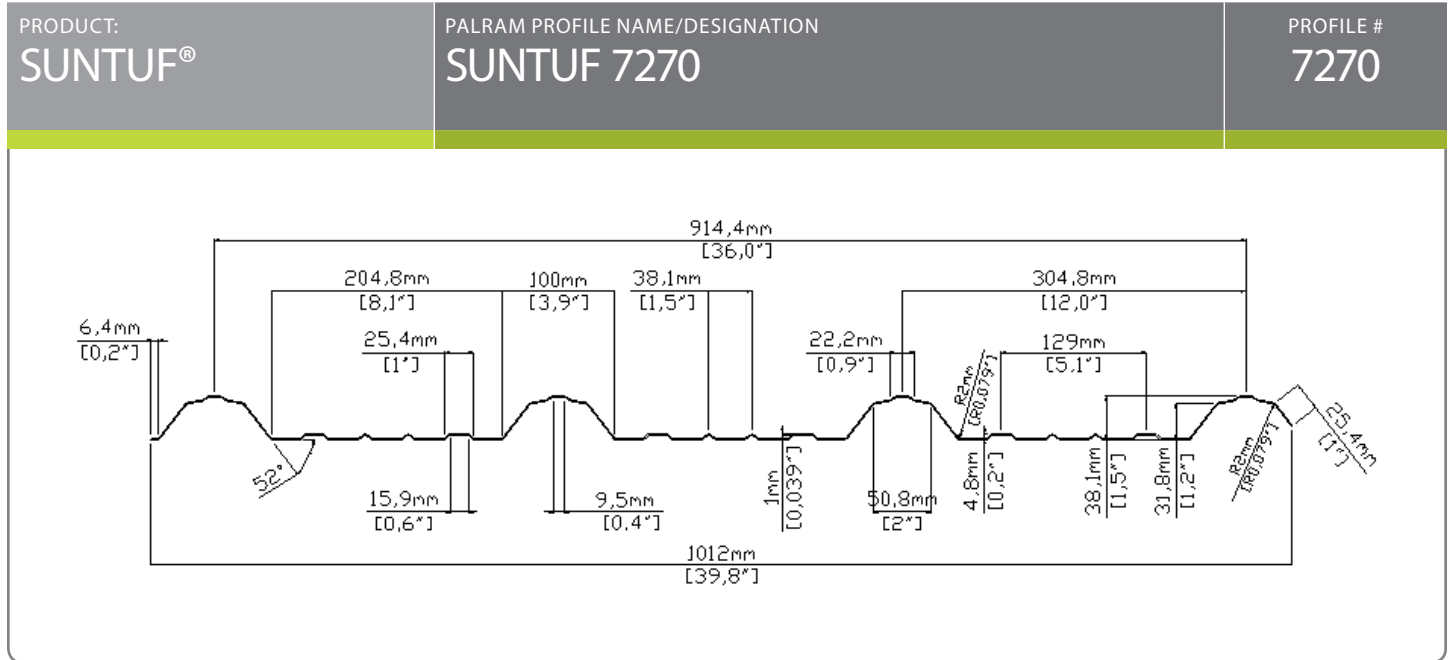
PRODUCT:
SUNTUF®

PALRAM PROFILE NAME/DESIGNATION
SUNTUF 7270

PROFILE #
7270

914,4mm
[36,0"]

204,8mm
[8,1"]

100mm
[3,9"]

38,1mm
[1,5"]

304,8mm
[12,0"]

6,4mm
[0,2"]

25,4mm
[1"]

22,2mm
[0,9"]

R2mm
[R0,079"]

129mm
[5,1"]

25,4mm
[1"]

52°

R2mm
[R0,079"]

15,9mm
[0,6"]

9,5mm
[0,4"]

1mm
[0,039"]

50,8mm
[2"]

4,8mm
[0,2"]

38,1mm
[1,5"]

31,8mm
[1,2"]

1012mm
[39,8"]